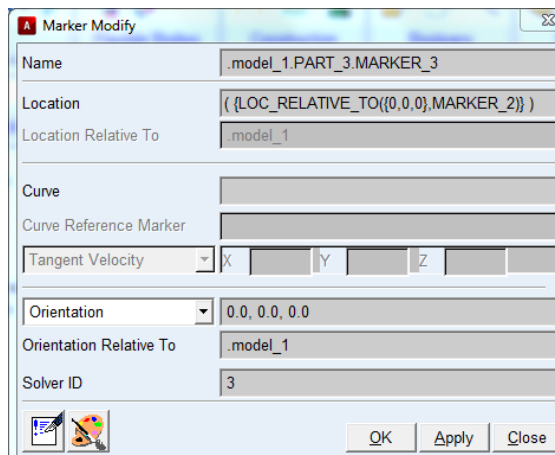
A Marker Modify

Name .model_1.PART_3.MARKER_3

Location ( {LOC_RELATIVE_TO({0,0,0},MARKER_2)} )

Location Relative To .model_1

Curve

Curve Reference Marker

Tangent Velocity X Y Z

Orientation 0.0, 0.0, 0.0

Orientation Relative To .model_1

Solver ID 3

OK Apply Close